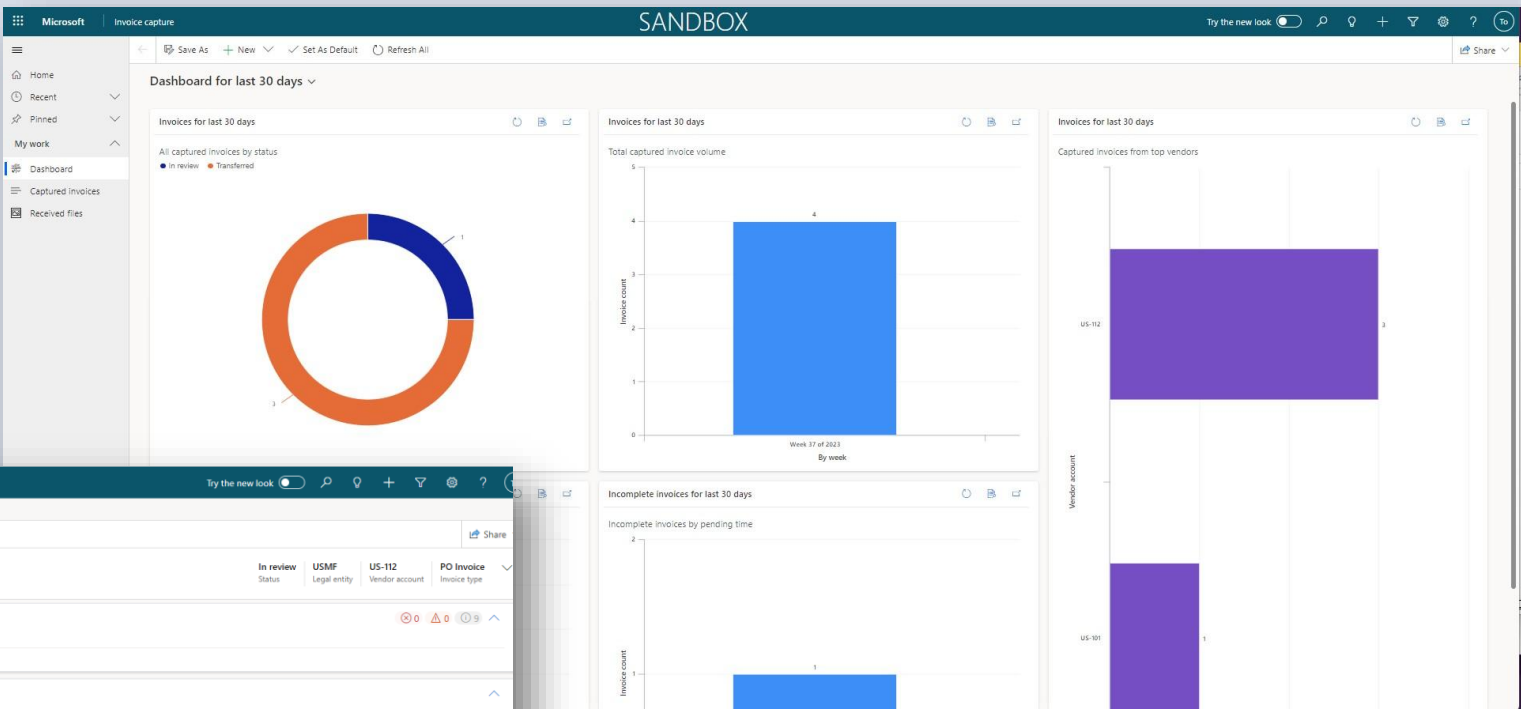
Microsoft | Invoice capture
SANDBOX
Try the new look ? To

Home
Recent
Pinned
My work
Dashboard
Captured invoices
Received files

Save As + New Set As Default Refresh All
Share

Dashboard for last 30 days

Invoices for last 30 days
All captured invoices by status
● In review ● Transferred
1
3

Invoices for last 30 days
Total captured invoice volume
5
4
3
2
1
0
Invoice count
4
Week 37 of 2023
By week

Invoices for last 30 days
Captured invoices from top vendors
US-112
3
US-101
1
Vendor account

Incomplete invoices for last 30 days
Incomplete invoices by pending time
2
1
Invoice count
1

Try the new look ?
Share
In review
Status
USMF
Legal entity
US-112
Vendor account
PO Invoice
Invoice type
0 0 9